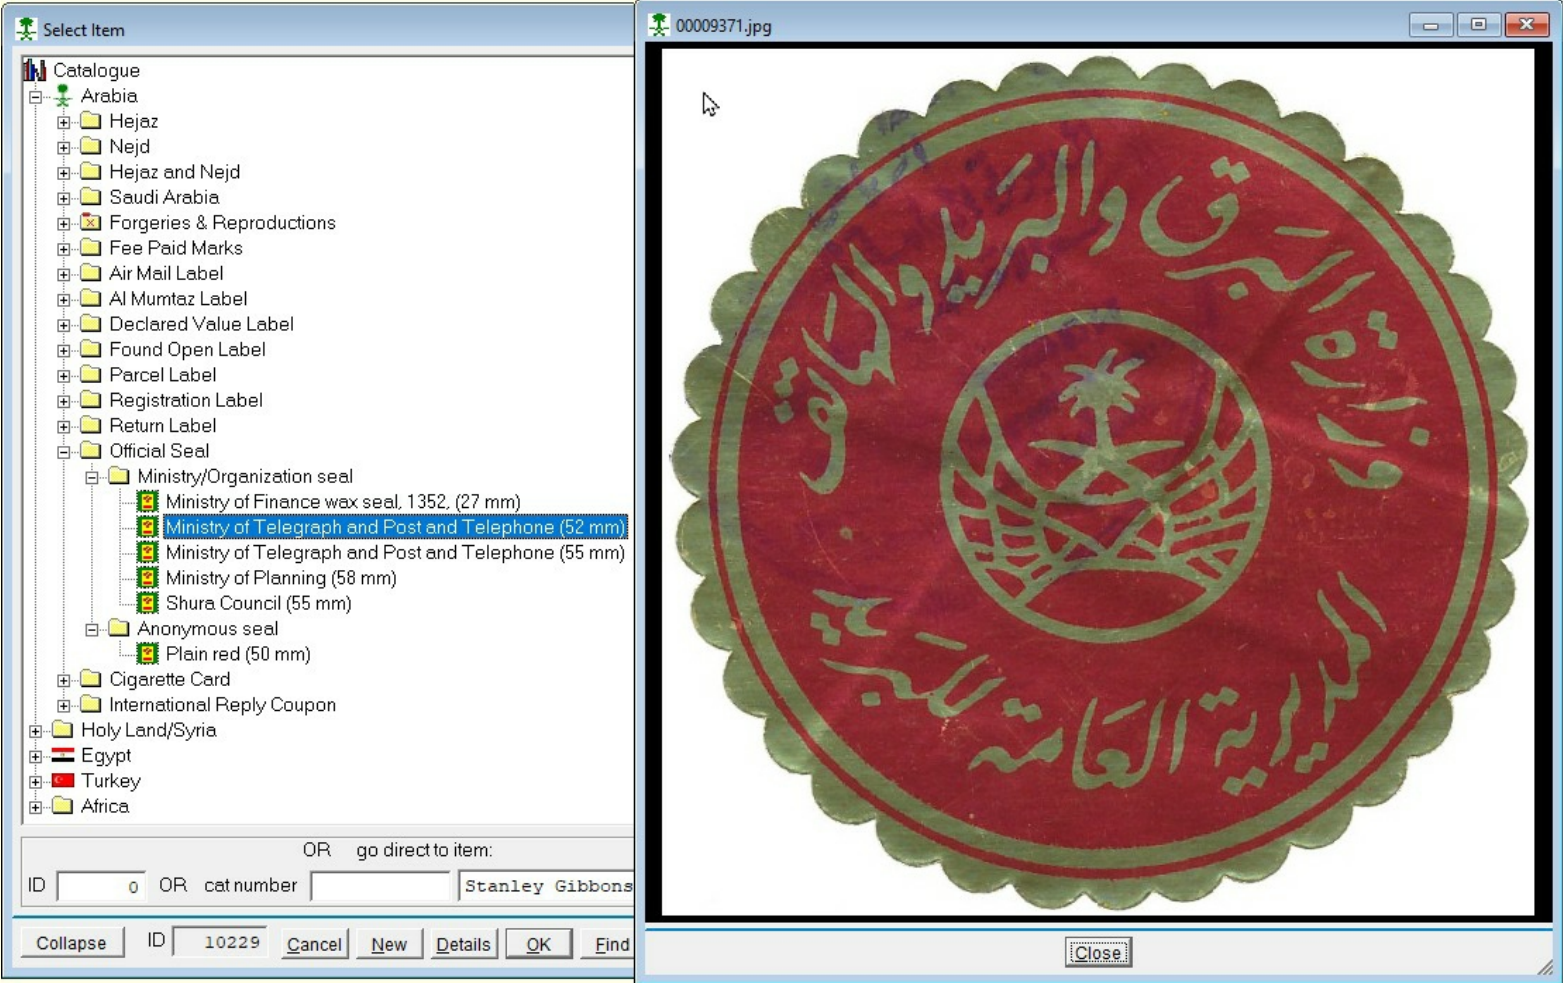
Select Item

Catalogue
Arabia
Hejaz
Nejd
Hejaz and Nejd
Saudi Arabia
Forgeries & Reproductions
Fee Paid Marks
Air Mail Label
Al Mumtaz Label
Declared Value Label
Found Open Label
Parcel Label
Registration Label
Return Label
Official Seal
Ministry/Organization seal
Ministry of Finance wax seal, 1352, (27 mm)
Ministry of Telegraph and Post and Telephone (52 mm)
Ministry of Telegraph and Post and Telephone (55 mm)
Ministry of Planning (58 mm)
Shura Council (55 mm)
Anonymous seal
Plain red (50 mm)
Cigarette Card
International Reply Coupon
Holy Land/Syria
Egypt
Turkey
Africa

OR go direct to item:
ID 0 OR cat number Stanley Gibbons

Collapse ID 10229 Cancel New Details OK Find

00009371.jpg

وزارة البرق والبريد والهاتف
المديرية العامة للبرق

Close